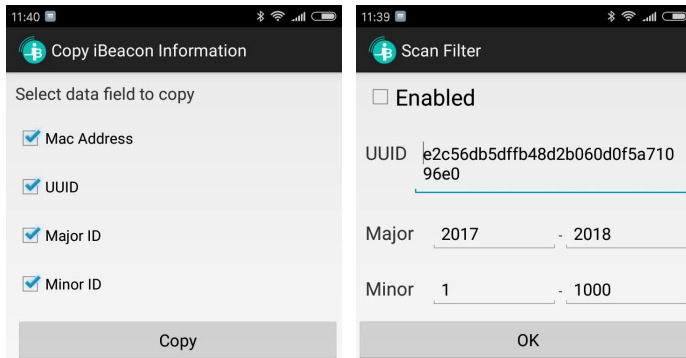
11:40

Copy iBeacon Information

Select data field to copy

Mac Address

UUID

Major ID

Minor ID

Copy

11:39

Scan Filter

Enabled

UUID e2c56db5dffb48d2b060d0f5a71096e0

Major 2017 - 2018

Minor 1 - 1000

OK